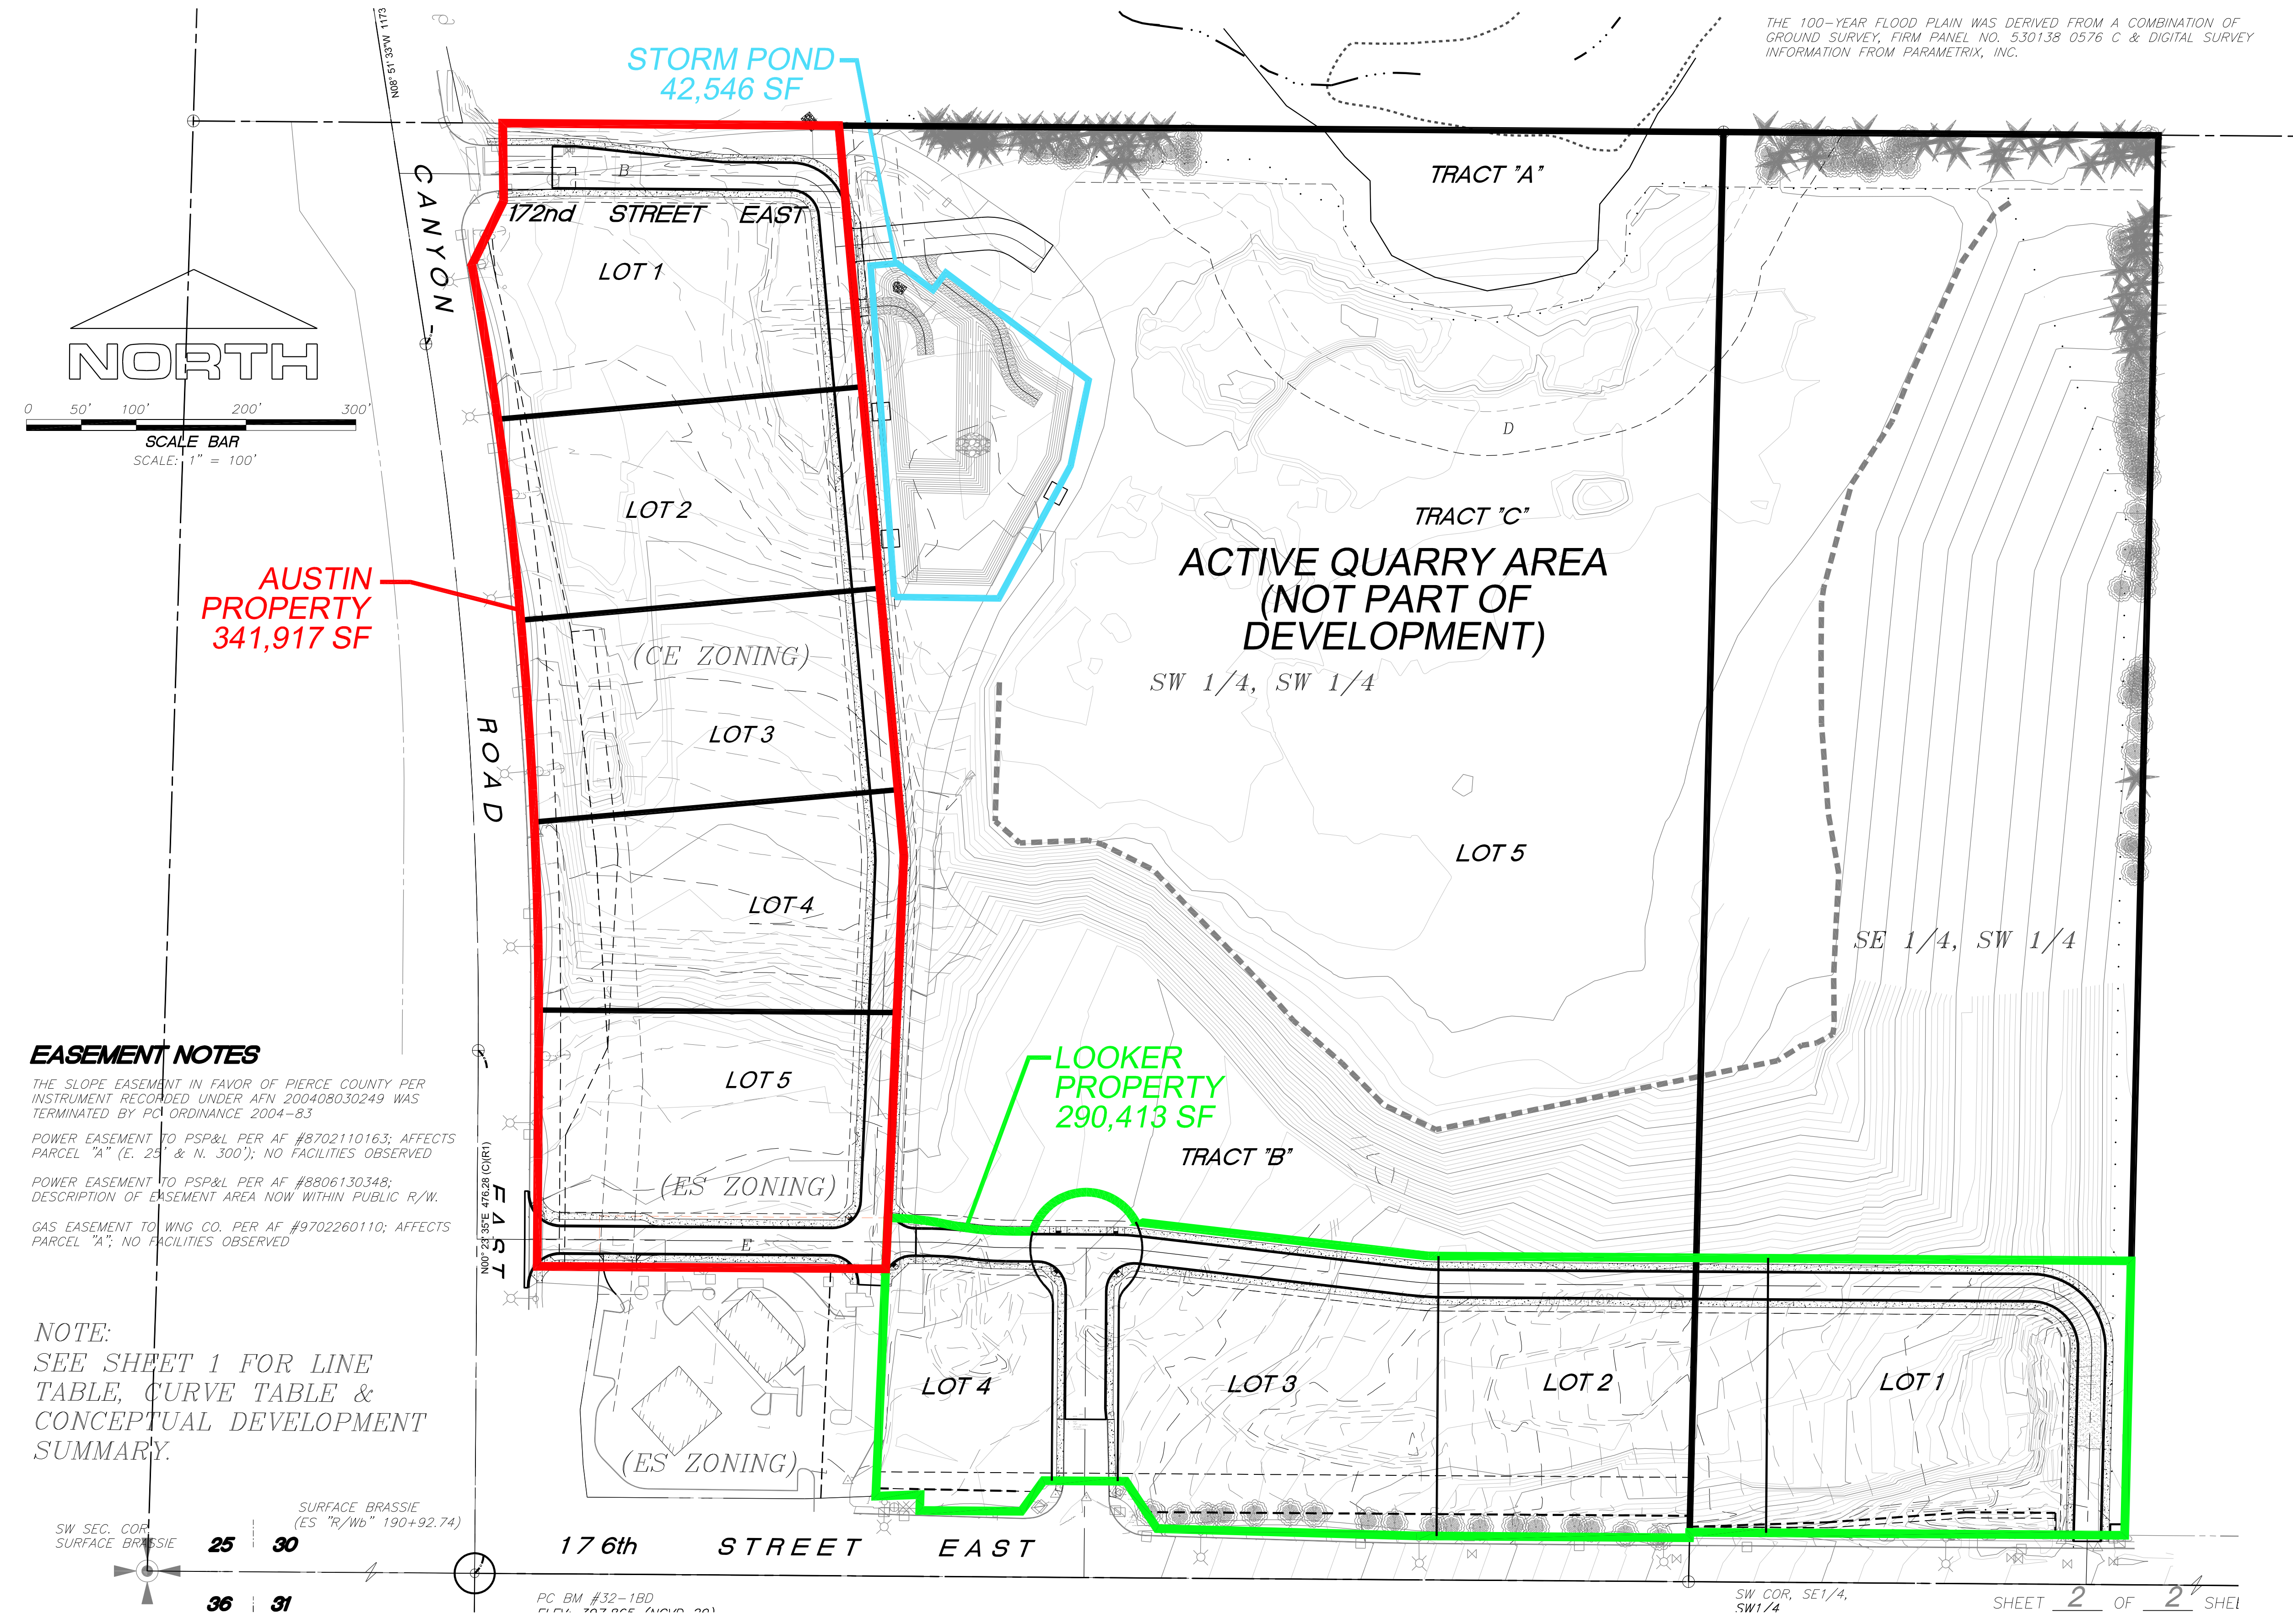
THE 100-YEAR FLOOD PLAIN WAS DERIVED FROM A COMBINATION OF GROUND SURVEY, FIRM PANEL NO. 530138 0576 C & DIGITAL SURVEY INFORMATION FROM PARAMETRIX, INC.

STORM POND
42,546 SF

N08° 51' 33"W 1173

TRACT "A"

172nd STREET EAST

CANYON

LOT 1

NORTH

0 50' 100' 200' 300'
SCALE BAR
SCALE: 1" = 100'

D

LOT 2

TRACT "C"

ACTIVE QUARRY AREA
(NOT PART OF
DEVELOPMENT)

AUSTIN
PROPERTY
341,917 SF

(CE ZONING)

SW 1/4, SW 1/4

LOT 3

ROAD

LOT 5

LOT 4

SE 1/4, SW 1/4

EASEMENT NOTES

THE SLOPE EASEMENT IN FAVOR OF PIERCE COUNTY PER INSTRUMENT RECORDED UNDER AFN 200408030249 WAS TERMINATED BY PC ORDINANCE 2004-83

POWER EASEMENT TO PSP&L PER AF #8702110163; AFFECTS PARCEL "A" (E. 25' & N. 300'); NO FACILITIES OBSERVED

POWER EASEMENT TO PSP&L PER AF #8806130348; DESCRIPTION OF EASEMENT AREA NOW WITHIN PUBLIC R/W.

GAS EASEMENT TO WNG CO. PER AF #9702260110; AFFECTS PARCEL "A"; NO FACILITIES OBSERVED

LOT 5

LOOKER
PROPERTY
290,413 SF

TRACT "B"

(ES ZONING)

N00° 23' 35"E 476.28 (C)(R1)

EAST

E

NOTE:
SEE SHEET 1 FOR LINE TABLE, CURVE TABLE & CONCEPTUAL DEVELOPMENT SUMMARY.

LOT 4

LOT 3

LOT 2

LOT 1

(ES ZONING)

SURFACE BRASSIE
(ES "R/Wb" 190+92.74)

SW SEC. COR
SURFACE BRASSIE

25 30
36 31

176th STREET EAST

PC BM #32-1BD
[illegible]

SW COR, SE1/4,
SW1/4

SHEET 2 OF 2 SHE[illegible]